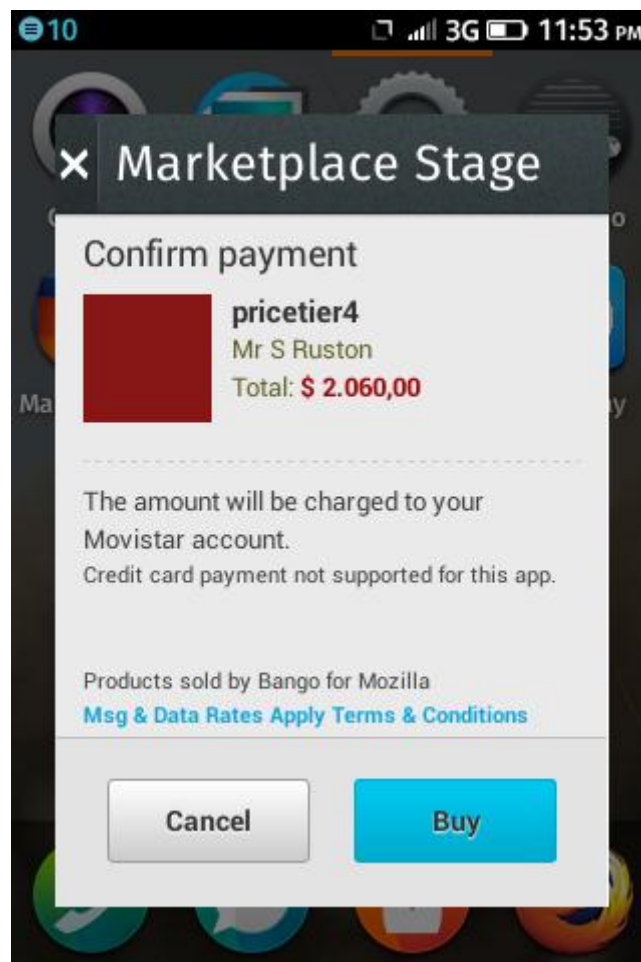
10 3G 11:53 PM

× Marketplace Stage

Confirm payment

pricetier4
Mr S Ruston
Total: $ 2.060,00

The amount will be charged to your Movistar account.
Credit card payment not supported for this app.

Products sold by Bango for Mozilla
Msg & Data Rates Apply Terms & Conditions

Cancel
Buy